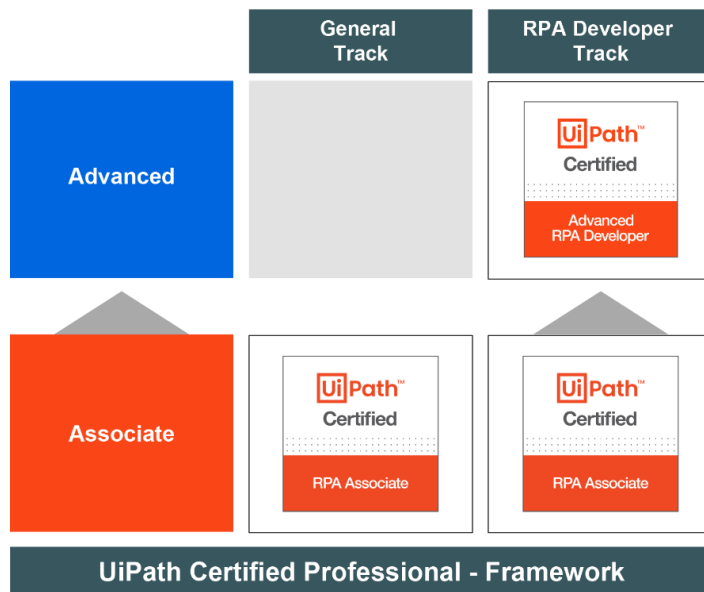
General Track

RPA Developer Track

Advanced

UiPath™
Certified
Advanced RPA Developer

Associate

UiPath™
Certified
RPA Associate

UiPath™
Certified
RPA Associate

UiPath Certified Professional - Framework